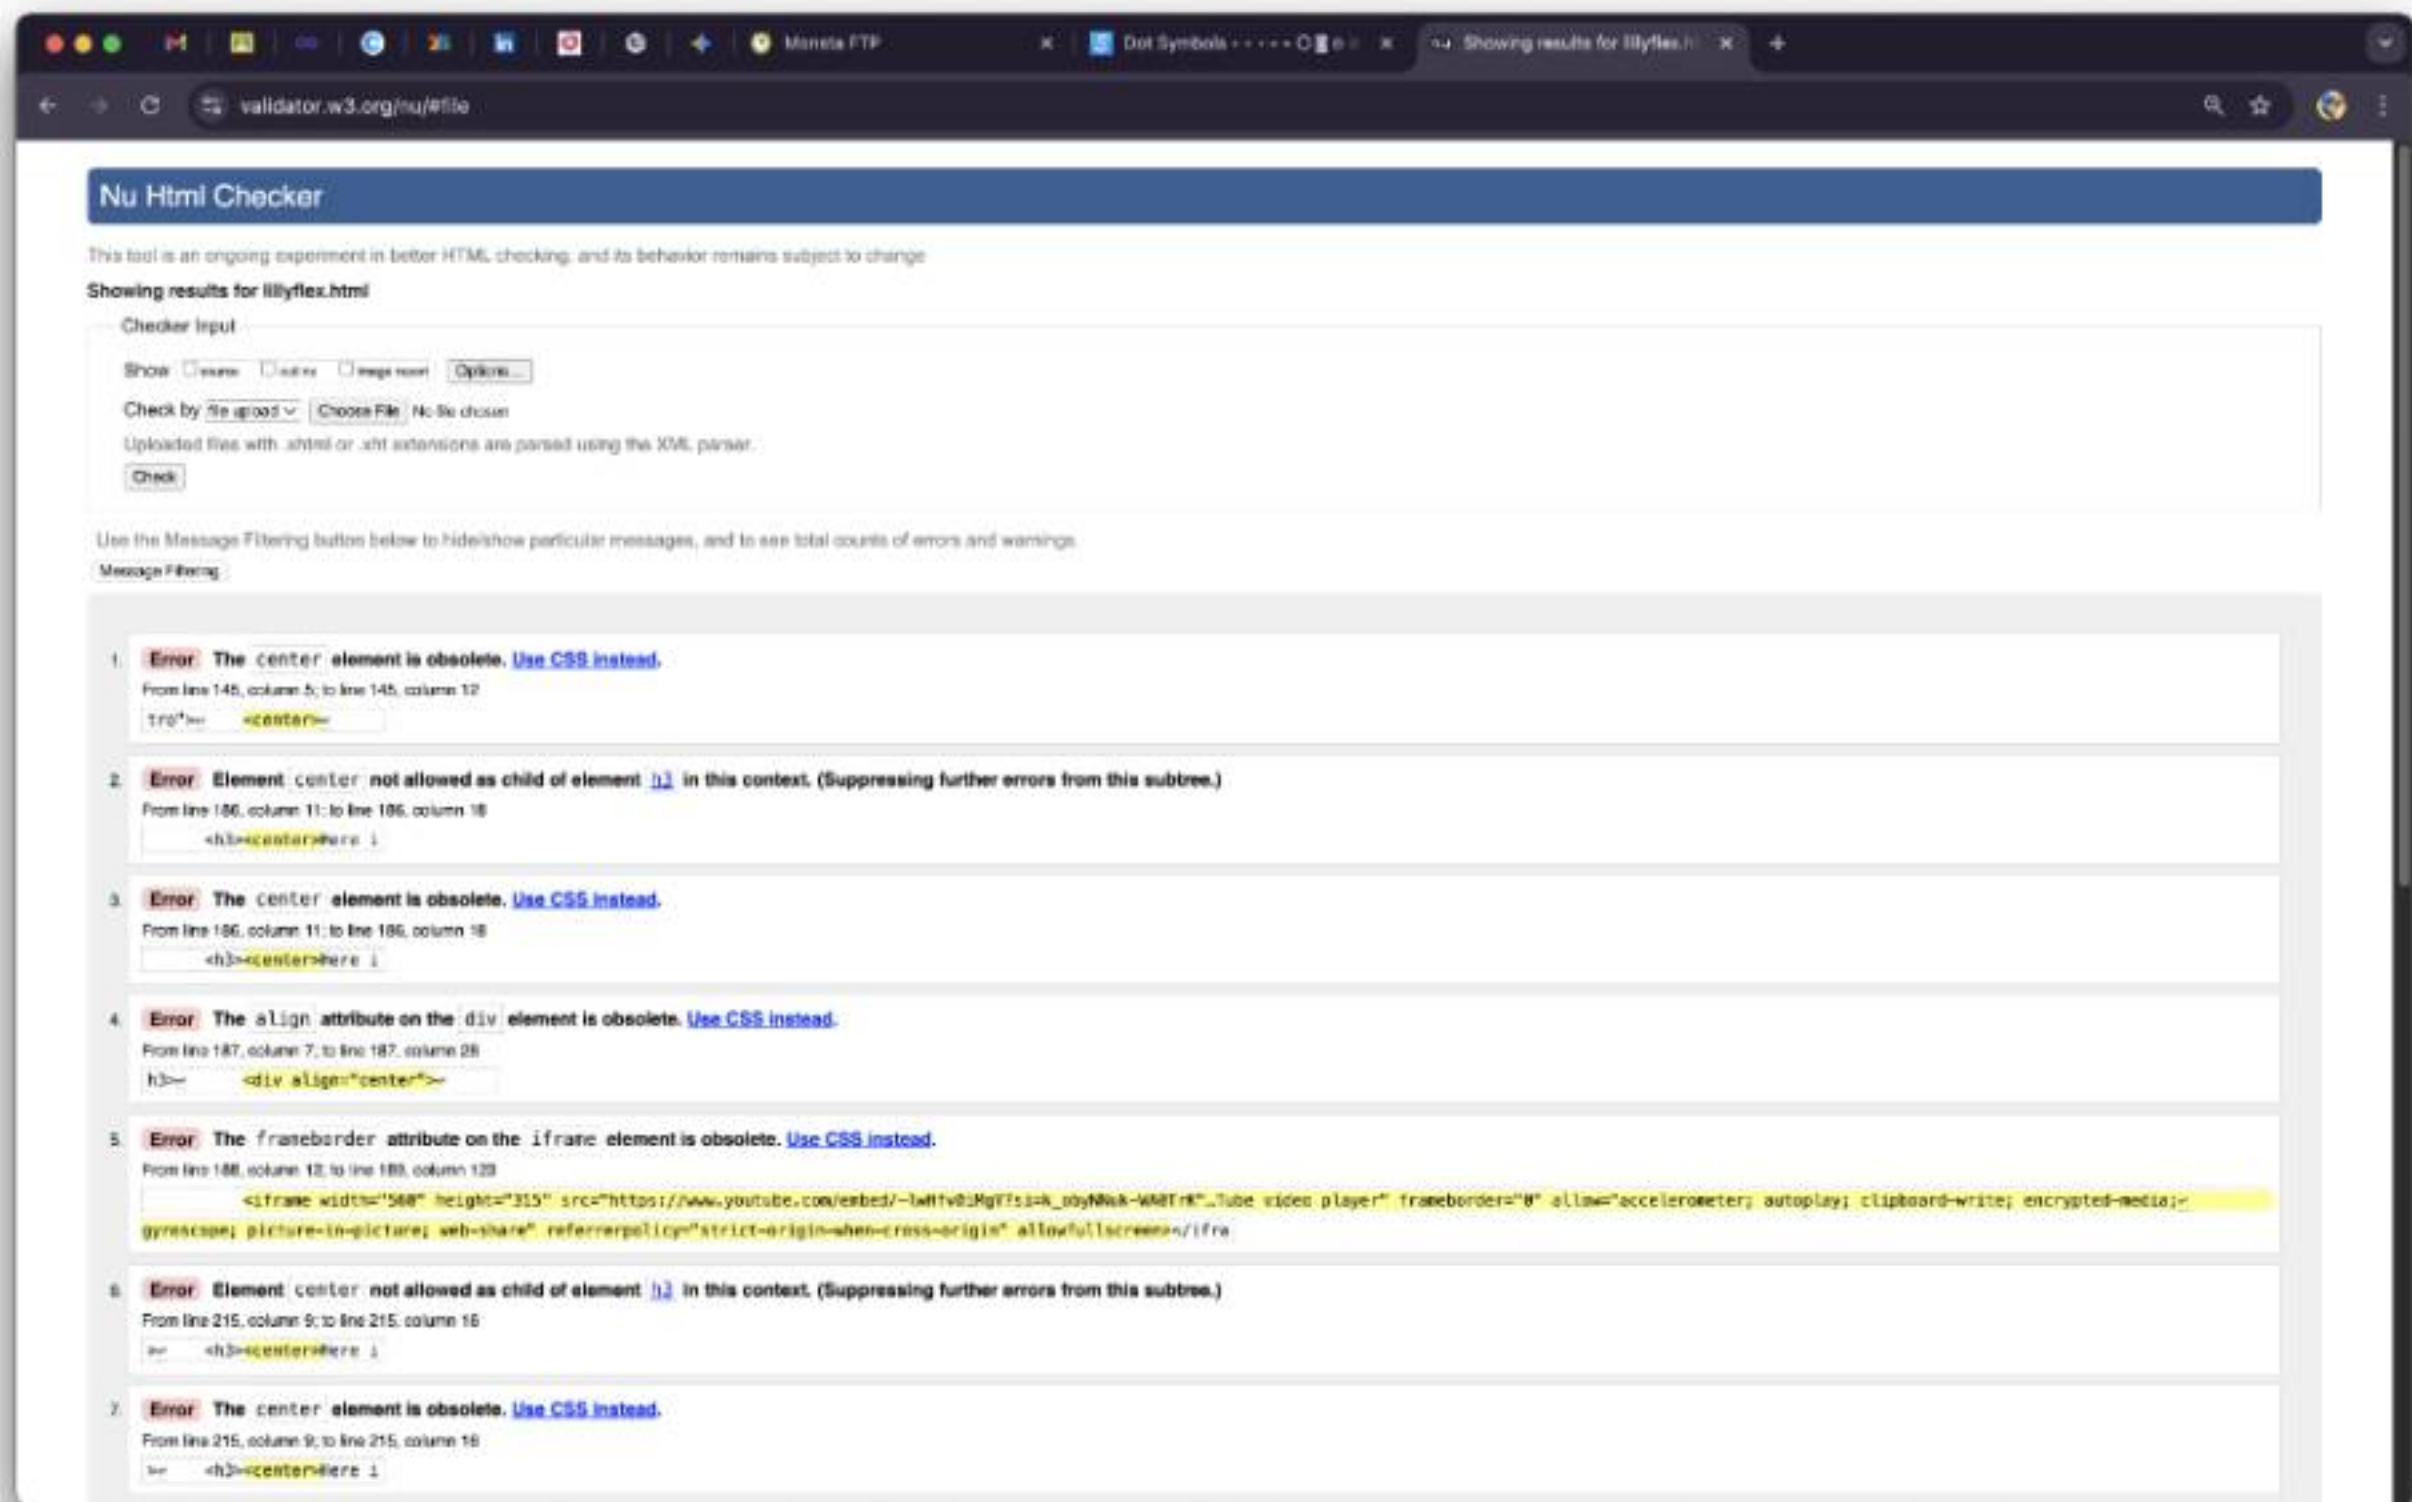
Monsta FTP

Dot Symbols • • • • • O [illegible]

Showing results for lillyflex.h

validator.w3.org/nu/#file

Nu Html Checker

This tool is an ongoing experiment in better HTML checking, and its behavior remains subject to change

Showing results for lillyflex.html

Checker Input

Show source outline image report Options...

Check by file upload Choose File No file chosen

Uploaded files with .xhtml or .xht extensions are parsed using the XML parser.

Check

Use the Message Filtering button below to hide/show particular messages, and to see total counts of errors and warnings.

Message Filtering

1. Error The center element is obsolete. Use CSS instead.
From line 145, column 5; to line 145, column 12
tro"↩ <center>↩

2. Error Element center not allowed as child of element h3 in this context. (Suppressing further errors from this subtree.)
From line 186, column 11; to line 186, column 18
<h3><center>Here i

3. Error The center element is obsolete. Use CSS instead.
From line 186, column 11; to line 186, column 18
<h3><center>Here i

4. Error The align attribute on the div element is obsolete. Use CSS instead.
From line 187, column 7; to line 187, column 28
h3>↩ <div align="center">↩

5. Error The frameborder attribute on the iframe element is obsolete. Use CSS instead.
From line 188, column 13; to line 189, column 120
<iframe width="560" height="315" src="https://www.youtube.com/embed/-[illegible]"…Tube video player" frameborder="0" allow="accelerometer; autoplay; clipboard-write; encrypted-media;↩ gyroscope; picture-in-picture; web-share" referrerpolicy="strict-origin-when-cross-origin" allowfullscreen></ifra

6. Error Element center not allowed as child of element h3 in this context. (Suppressing further errors from this subtree.)
From line 215, column 9; to line 215, column 16
>↩ <h3><center>Here i

7. Error The center element is obsolete. Use CSS instead.
From line 215, column 9; to line 215, column 16
>↩ <h3><center>Here i